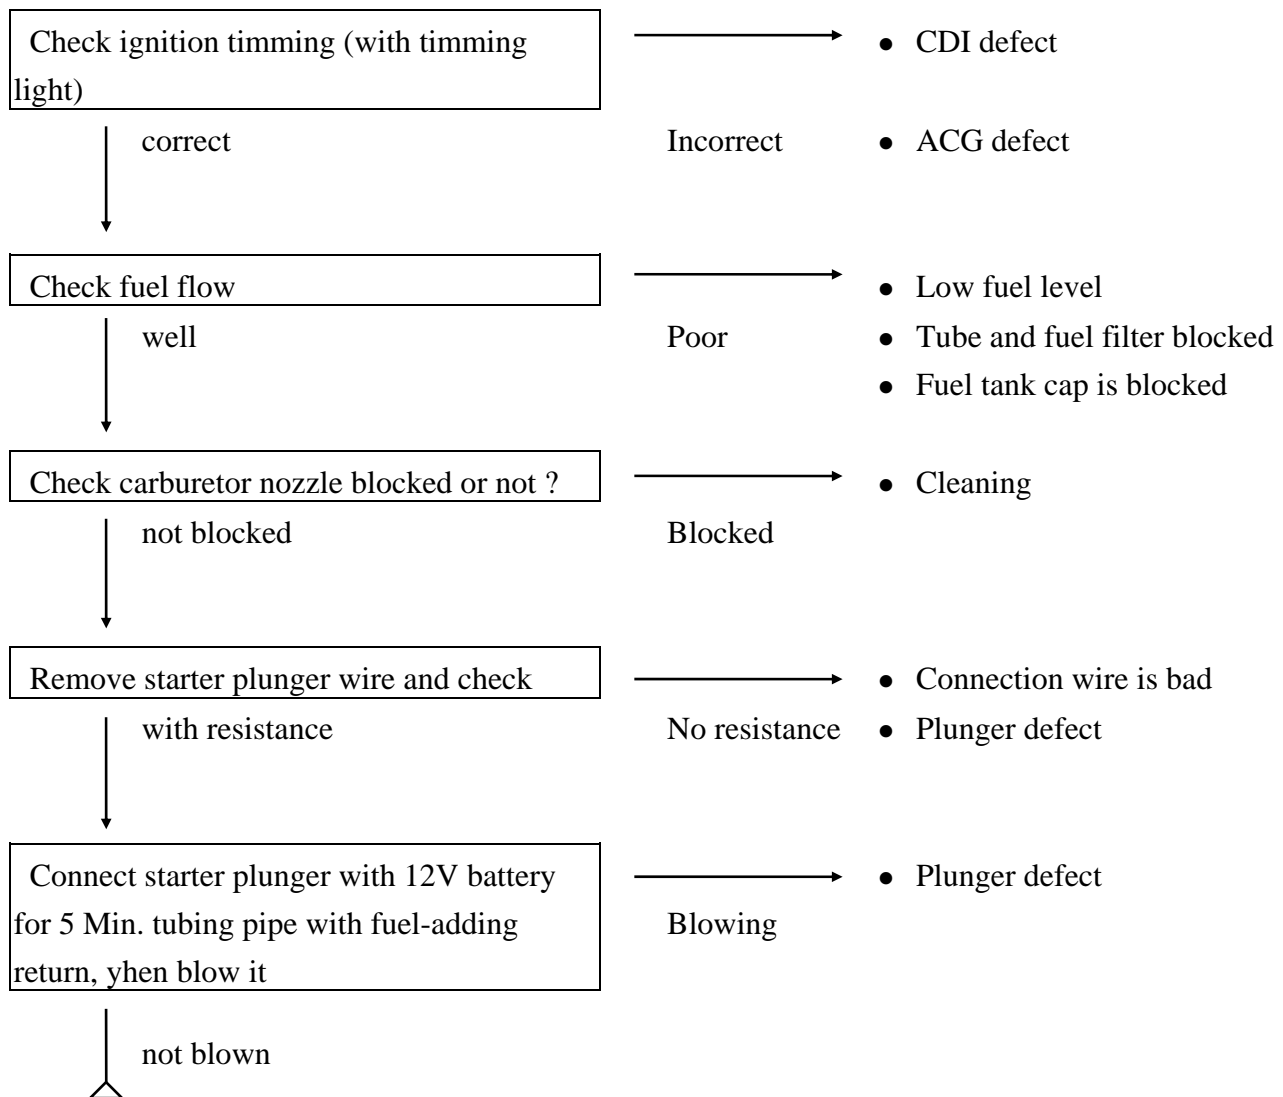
Check ignition timming (with timming light)

• CDI defect

correct

Incorrect

• ACG defect

Check fuel flow

• Low fuel level

well

Poor

• Tube and fuel filter blocked

• Fuel tank cap is blocked

Check carburetor nozzle blocked or not ?

• Cleaning

not blocked

Blocked

Remove starter plunger wire and check

• Connection wire is bad

with resistance

No resistance

• Plunger defect

Connect starter plunger with 12V battery for 5 Min. tubing pipe with fuel-adding return, yhen blow it

• Plunger defect

Blowing

not blown